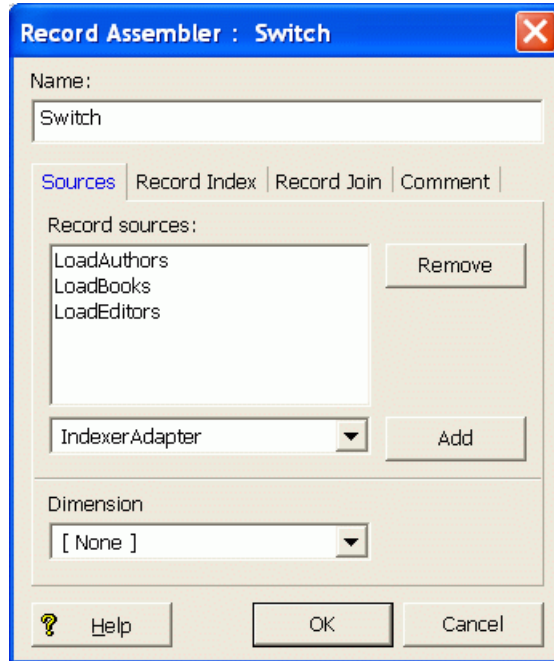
Record Assembler : Switch

Name:

Switch

Sources | Record Index | Record Join | Comment

Record sources:

LoadAuthors
LoadBooks
LoadEditors

Remove

IndexerAdapter

Add

Dimension

[ None ]

? Help

OK

Cancel